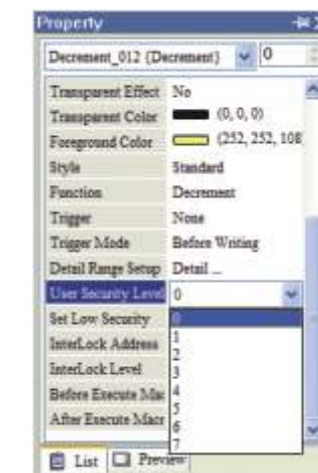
Property

Decrement_012 (Decrement) 0

| | |
|---|---|
| Transparent Effect | No |
| Transparent Color | (0, 0, 0) |
| Foreground Color | (252, 252, 108 |
| Style | Standard |
| Function | Decrement |
| Trigger | None |
| Trigger Mode | Before Writing |
| Detail Range Setup | Detail ... |
| User Security Level | 0 |
| Set Low Security | 0 |
| InterLock Address | 1 |
| InterLock Level | 2 |
| Before Execute Mac | 3 |
| After Execute Macr | 4 |

5
6
7

List Preview